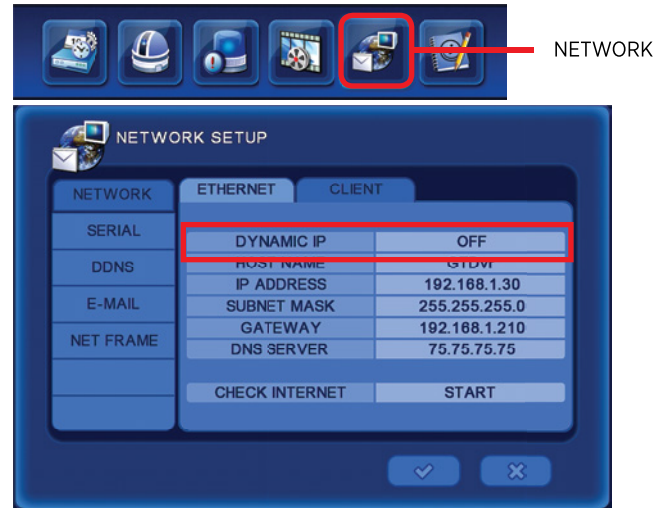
NETWORK

NETWORK SETUP

NETWORK
SERIAL
DDNS
E-MAIL
NET FRAME

ETHERNET
CLIENT

| DYNAMIC IP | OFF |
|---|---|
| HOST NAME | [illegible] |
| IP ADDRESS | 192.168.1.30 |
| SUBNET MASK | 255.255.255.0 |
| GATEWAY | 192.168.1.210 |
| DNS SERVER | 75.75.75.75 |
| CHECK INTERNET | START |